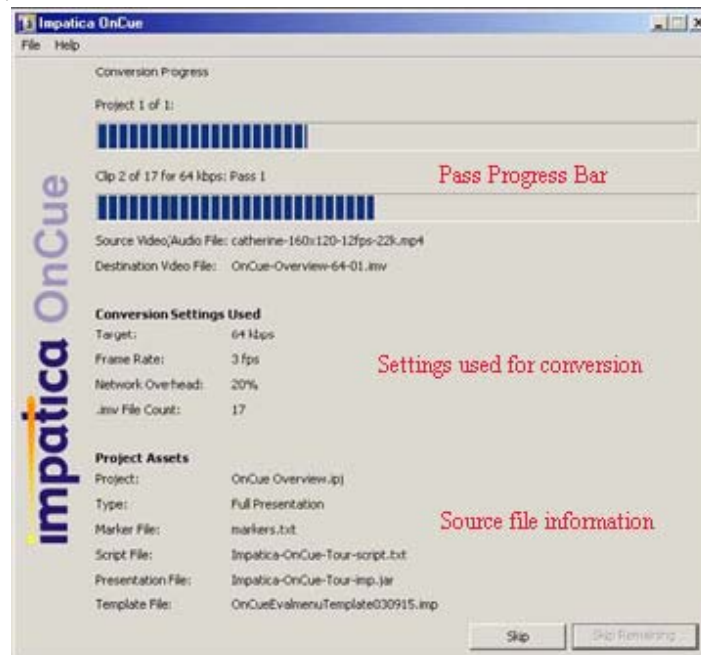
Impatica OnCue
File Help

impatica OnCue

Conversion Progress

Project 1 of 1:

Clip 2 of 17 for 64 kbps: Pass 1

Pass Progress Bar

Source Video/Audio File: catherine-160x120-12fps-22k.mp4
Destination Vdeo File: OnCue-Overview-64-01.imv

Conversion Settings Used
Target: 64 kbps
Frame Rate: 3 fps
Network Overhead: 20%
.imv File Count: 17

Settings used for conversion

Project Assets
Project: OnCue Overview.ipj
Type: Full Presentation
Marker File: markers.txt
Script File: Impatica-OnCue-Tour-script.txt
Presentation File: Impatica-OnCue-Tour-imp.jar
Template File: OnCueEvalmenuTemplate030915.imp

Source file information

Skip
Skip Remaining